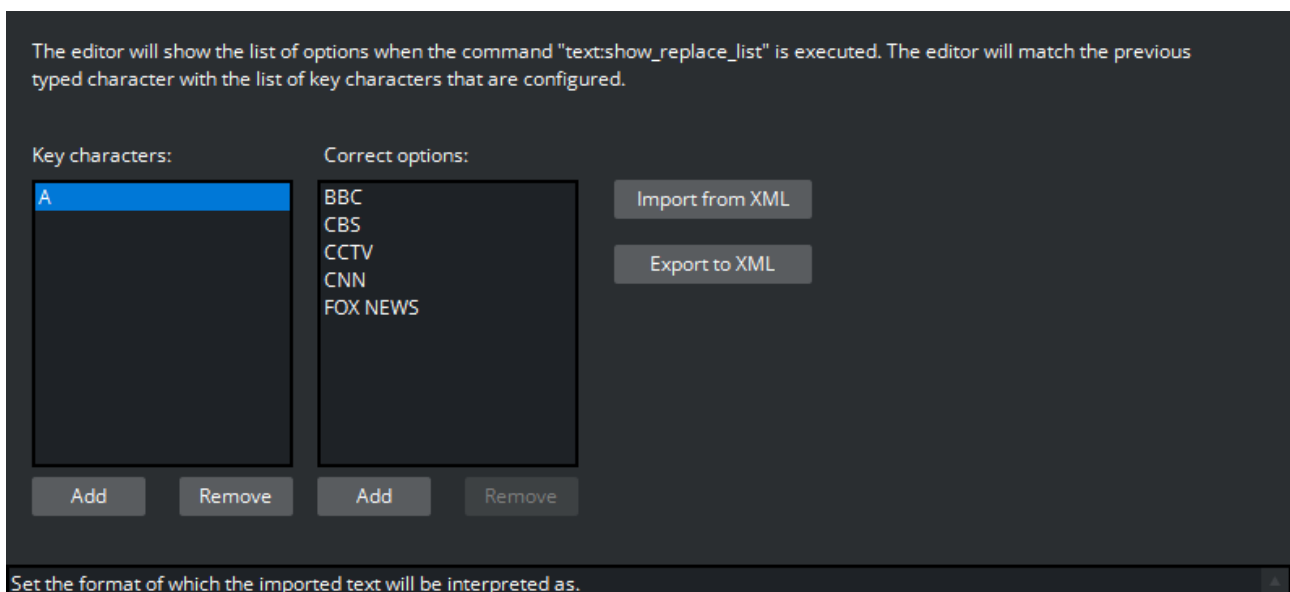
The editor will show the list of options when the command "text:show_replace_list" is executed. The editor will match the previous typed character with the list of key characters that are configured.

Key characters:

A

Add

Remove

Correct options:

BBC
CBS
CCTV
CNN
FOX NEWS

Add

Remove

Import from XML

Export to XML

Set the format of which the imported text will be interpreted as.